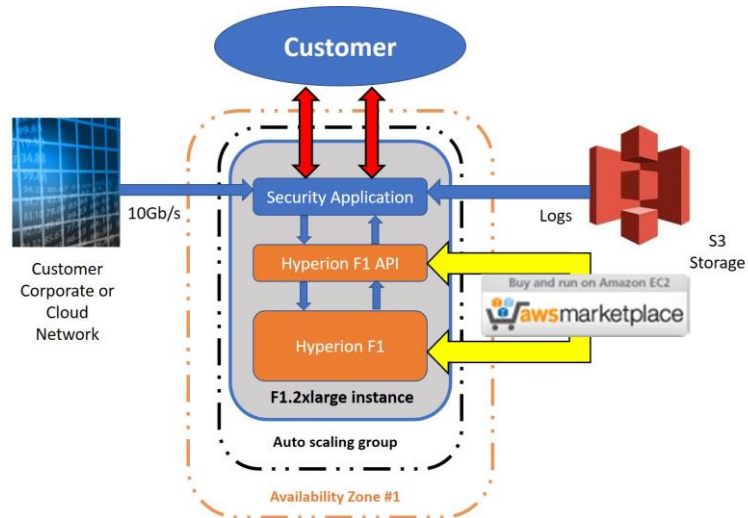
Customer

10Gb/s

Customer Corporate or Cloud Network

Security Application

Hyperion F1 API

Hyperion F1

F1.2xlarge instance

Auto scaling group

Availability Zone #1

Logs

S3 Storage

Buy and run on Amazon EC2

awsmarketplace